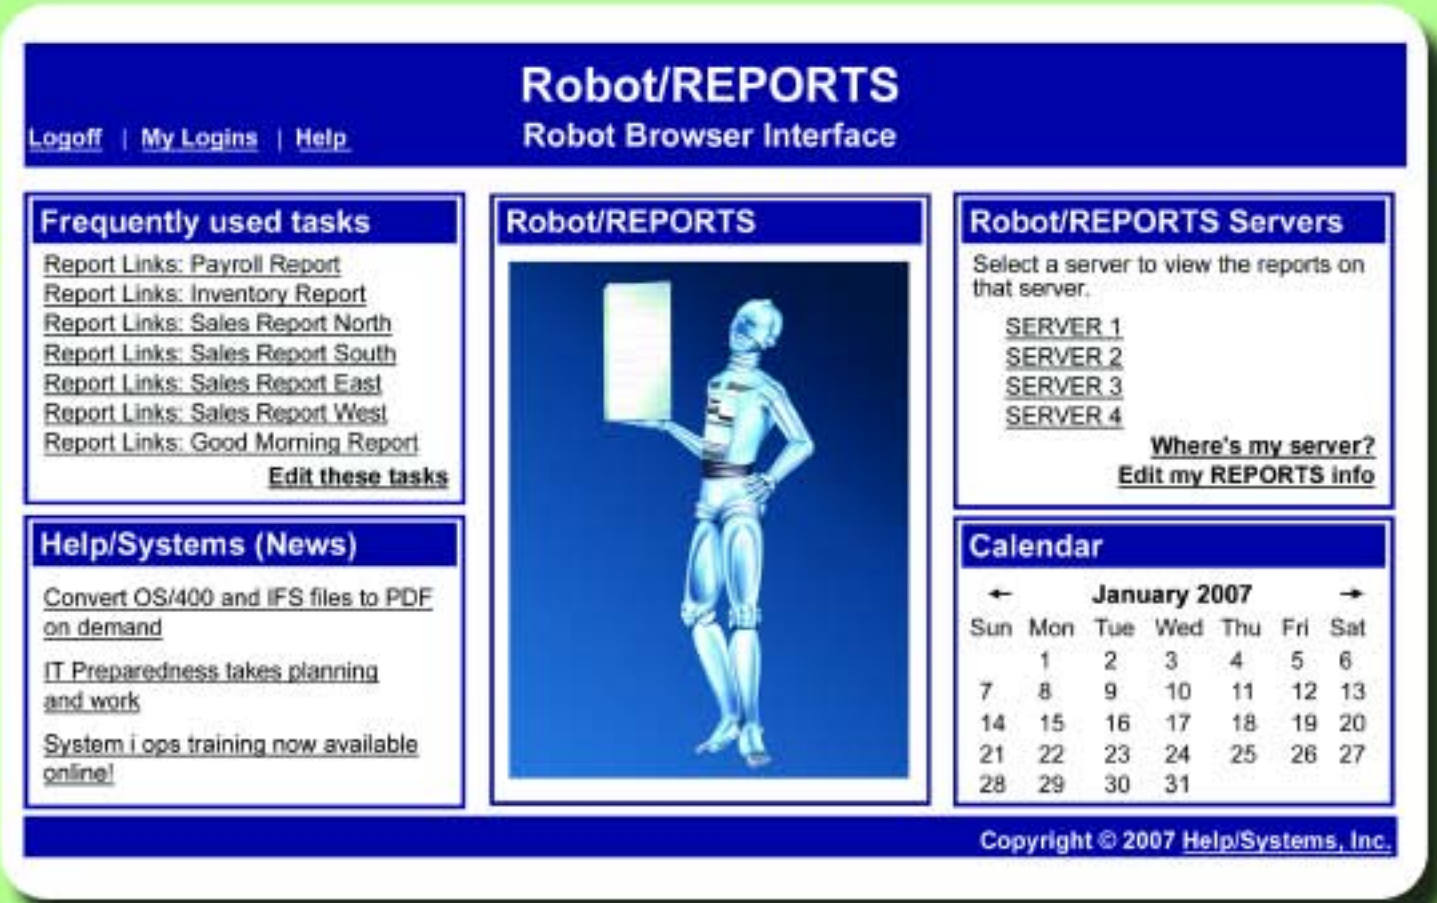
Robot/REPORTS
Robot Browser Interface

Logoff | My Logins | Help

Frequently used tasks

Report Links: Payroll Report
Report Links: Inventory Report
Report Links: Sales Report North
Report Links: Sales Report South
Report Links: Sales Report East
Report Links: Sales Report West
Report Links: Good Morning Report
Edit these tasks

Help/Systems (News)

Convert OS/400 and IFS files to PDF on demand

IT Preparedness takes planning and work

System i ops training now available online!

Robot/REPORTS

Robot/REPORTS Servers

Select a server to view the reports on that server.

SERVER 1
SERVER 2
SERVER 3
SERVER 4
Where's my server?
Edit my REPORTS info

Calendar

← January 2007 →

| Sun | Mon | Tue | Wed | Thu | Fri | Sat |
|---|---|---|---|---|---|---|
| | 1 | 2 | 3 | 4 | 5 | 6 |
| 7 | 8 | 9 | 10 | 11 | 12 | 13 |
| 14 | 15 | 16 | 17 | 18 | 19 | 20 |
| 21 | 22 | 23 | 24 | 25 | 26 | 27 |
| 28 | 29 | 30 | 31 | | | |

Copyright © 2007 Help/Systems, Inc.